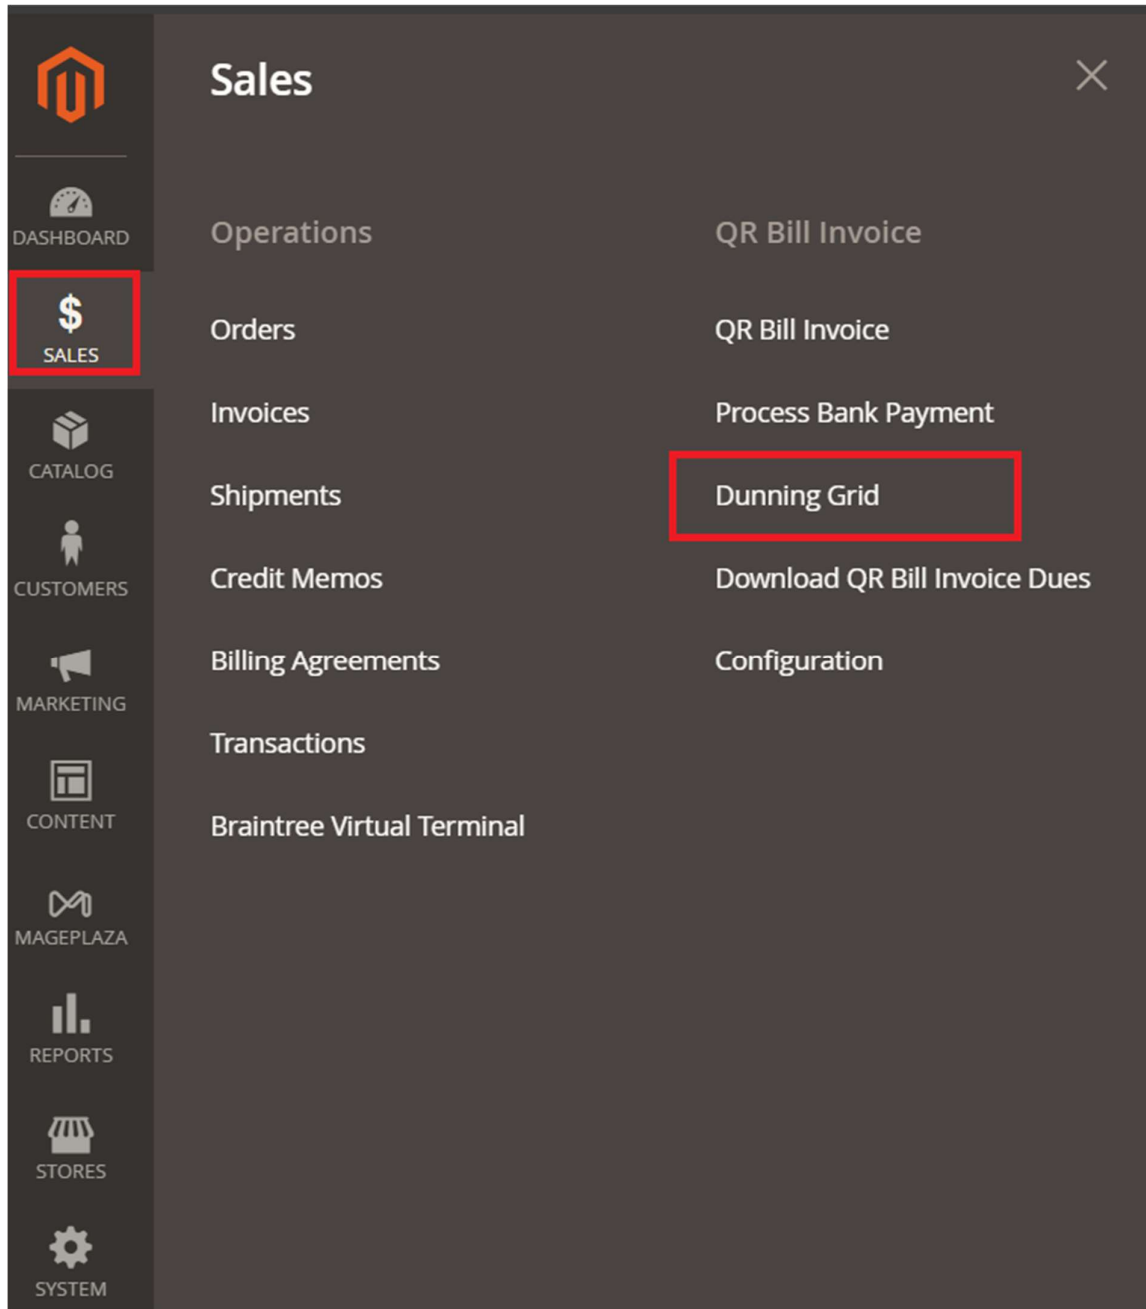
DASHBOARD
$
SALES
CATALOG
CUSTOMERS
MARKETING
CONTENT
MAGEPLAZA
REPORTS
STORES
SYSTEM

Sales

Operations

Orders

Invoices

Shipments

Credit Memos

Billing Agreements

Transactions

Braintree Virtual Terminal

QR Bill Invoice

QR Bill Invoice

Process Bank Payment

Dunning Grid

Download QR Bill Invoice Dues

Configuration